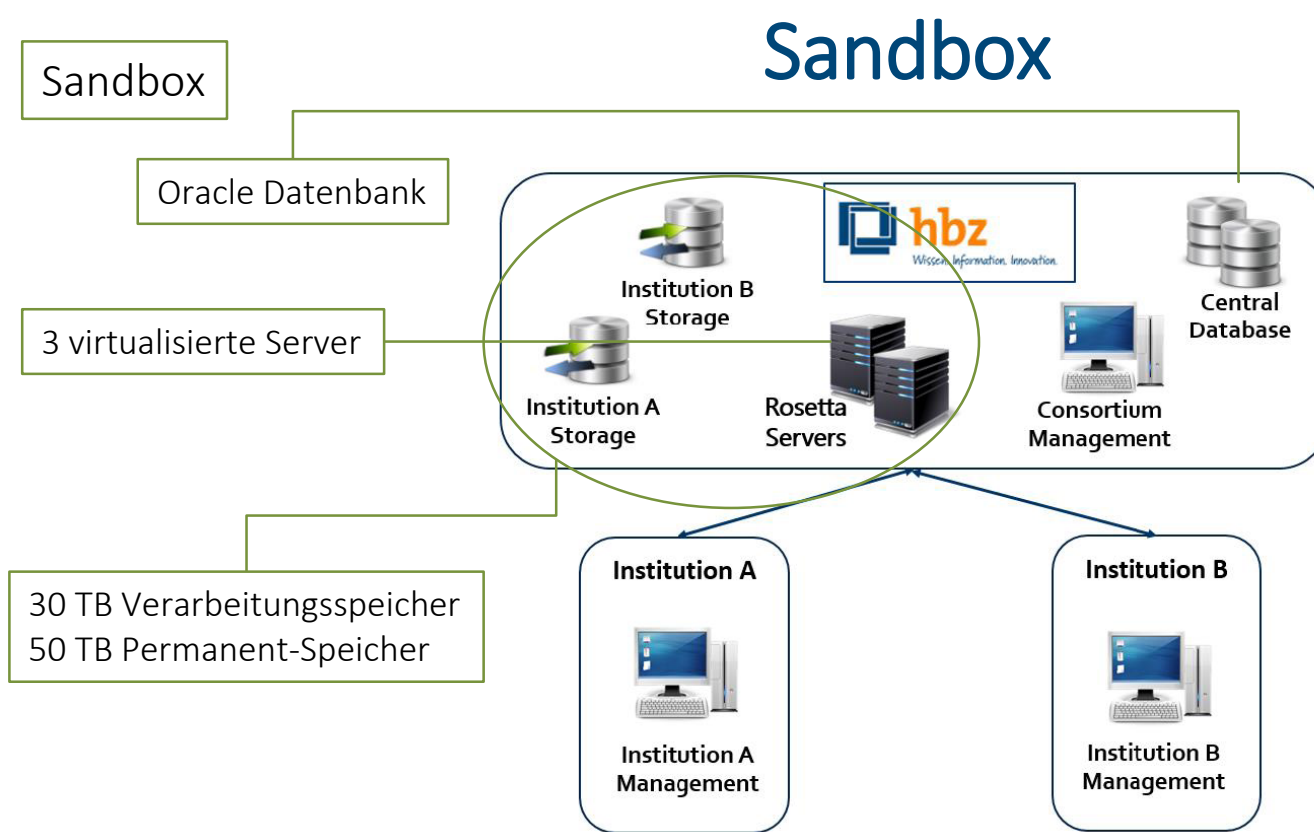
Sandbox

Sandbox

Oracle Datenbank

hbz
Wissen. Information. Innovation.

Institution B Storage

Central Database

3 virtualisierte Server

Institution A Storage

Rosetta Servers

Consortium Management

30 TB Verarbeitungsspeicher
50 TB Permanent-Speicher

Institution A

Institution A Management

Institution B

Institution B Management